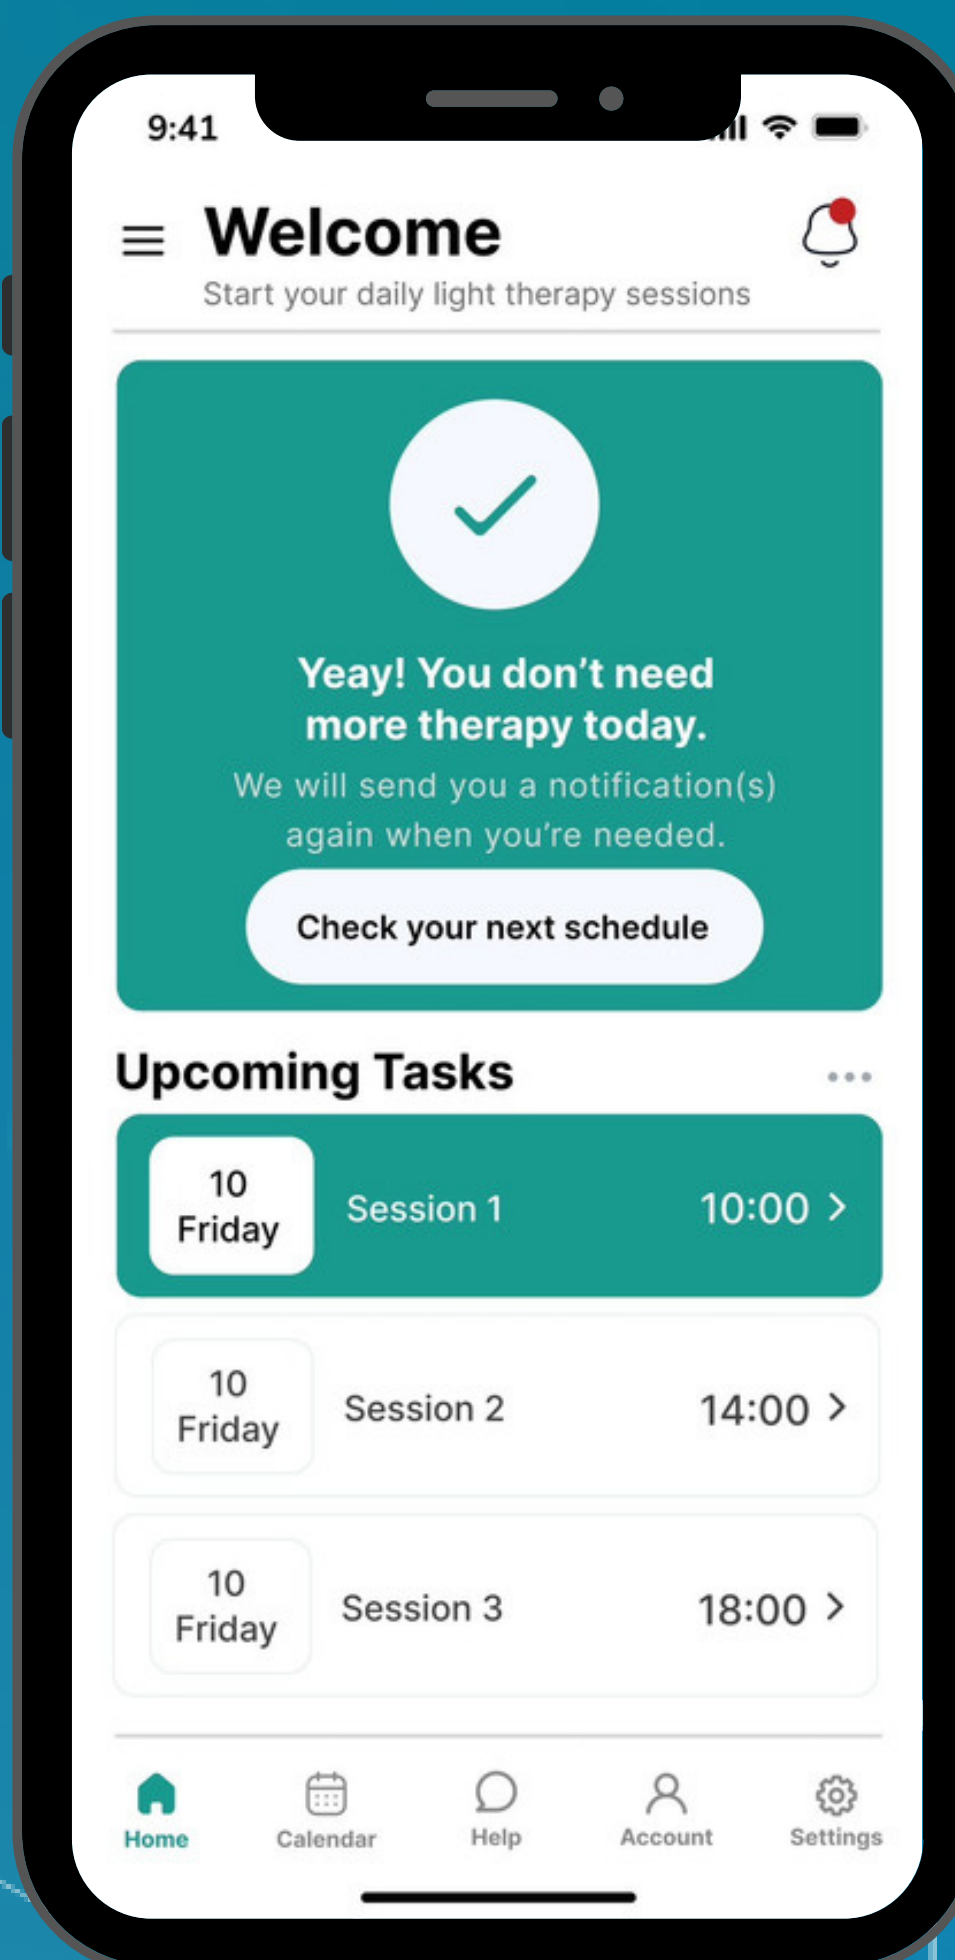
9:41

Welcome
Start your daily light therapy sessions

Yeay! You don't need more therapy today.
We will send you a notification(s) again when you're needed.

Check your next schedule

Upcoming Tasks

10 Friday Session 1 10:00 >

10 Friday Session 2 14:00 >

10 Friday Session 3 18:00 >

Home Calendar Help Account Settings